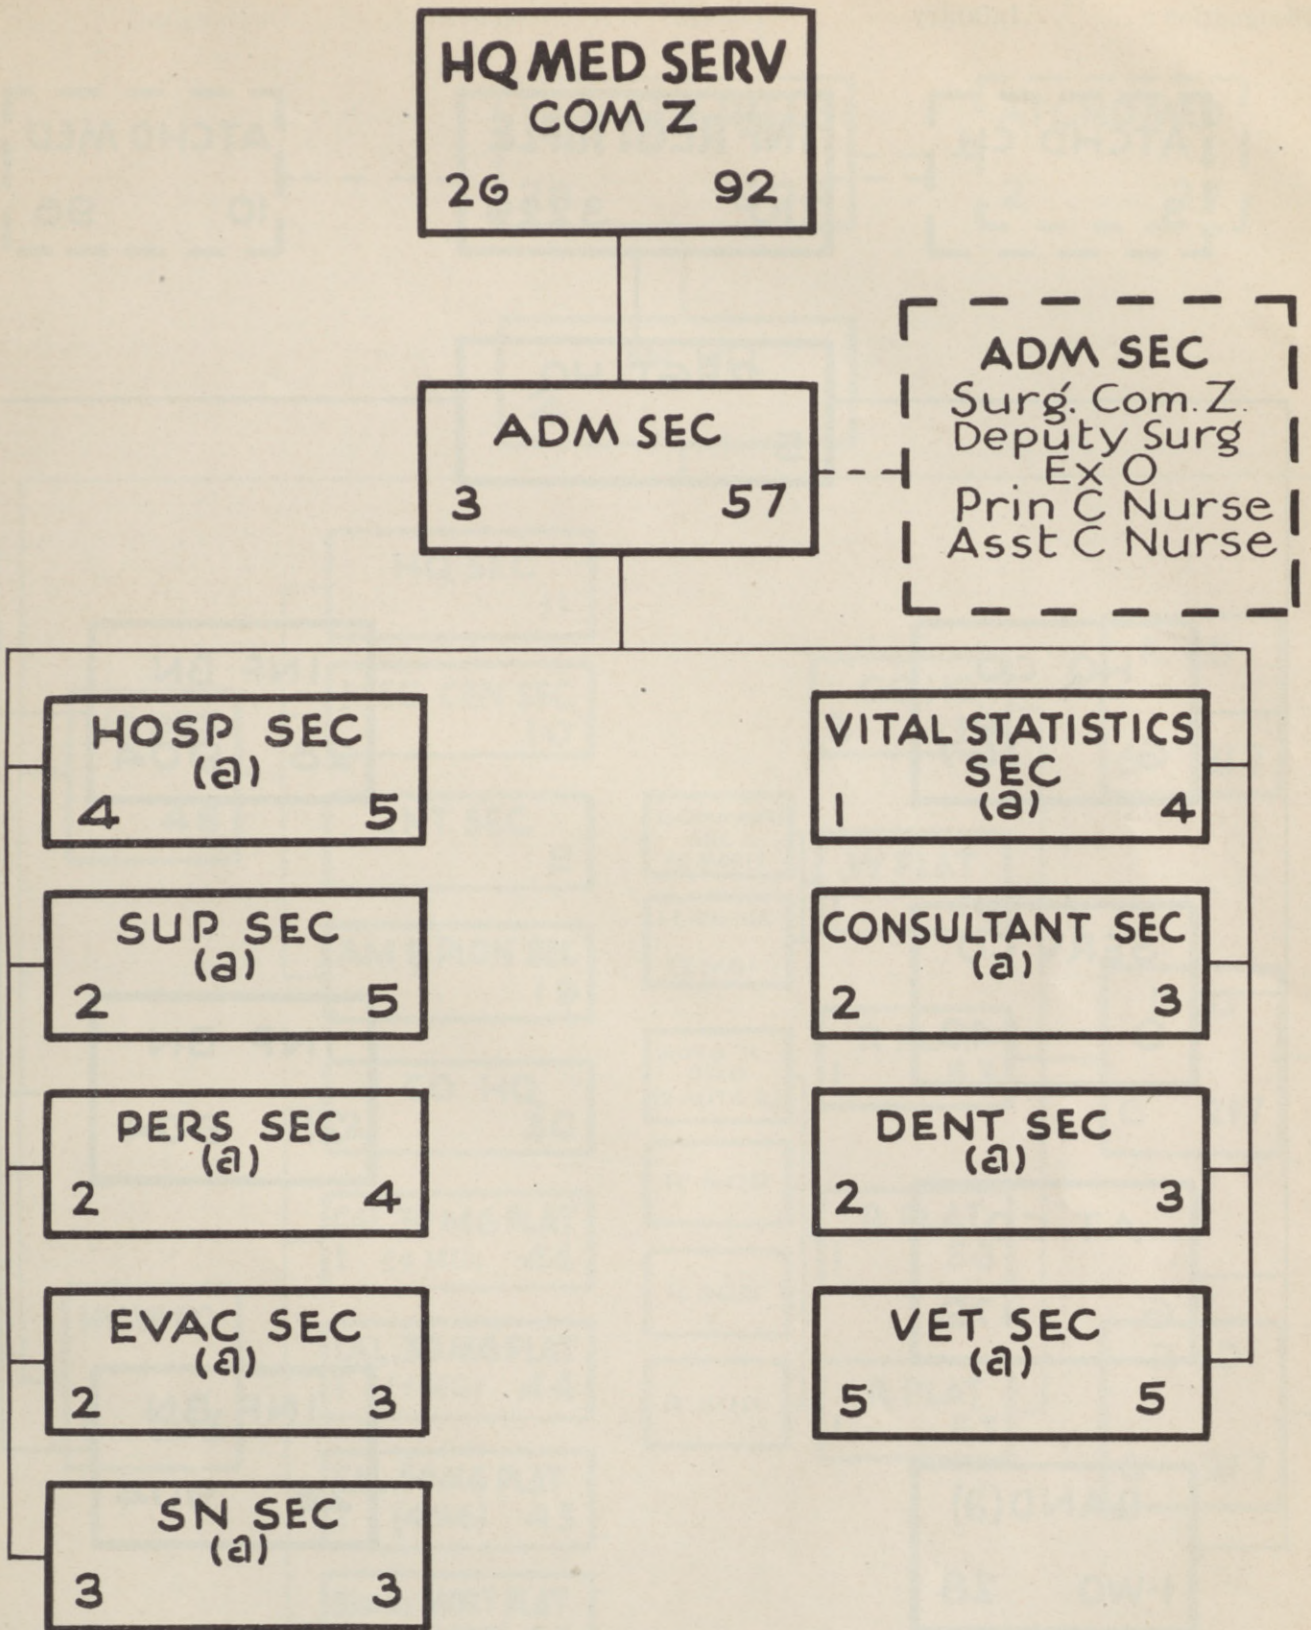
HQ MED SERV
COM Z
26 92

ADM SEC
3 57

ADM SEC
Surg. Com. Z.
Deputy Surg
Ex O
Prin C Nurse
Asst C Nurse

HOSP SEC
(a)
4 5

SUP SEC
(a)
2 5

PERS SEC
(a)
2 4

EVAC SEC
(a)
2 3

SN SEC
(a)
3 3

VITAL STATISTICS
SEC
(a)
1 4

CONSULTANT SEC
(a)
2 3

DENT SEC
(a)
2 3

VET SEC
(a)
5 5